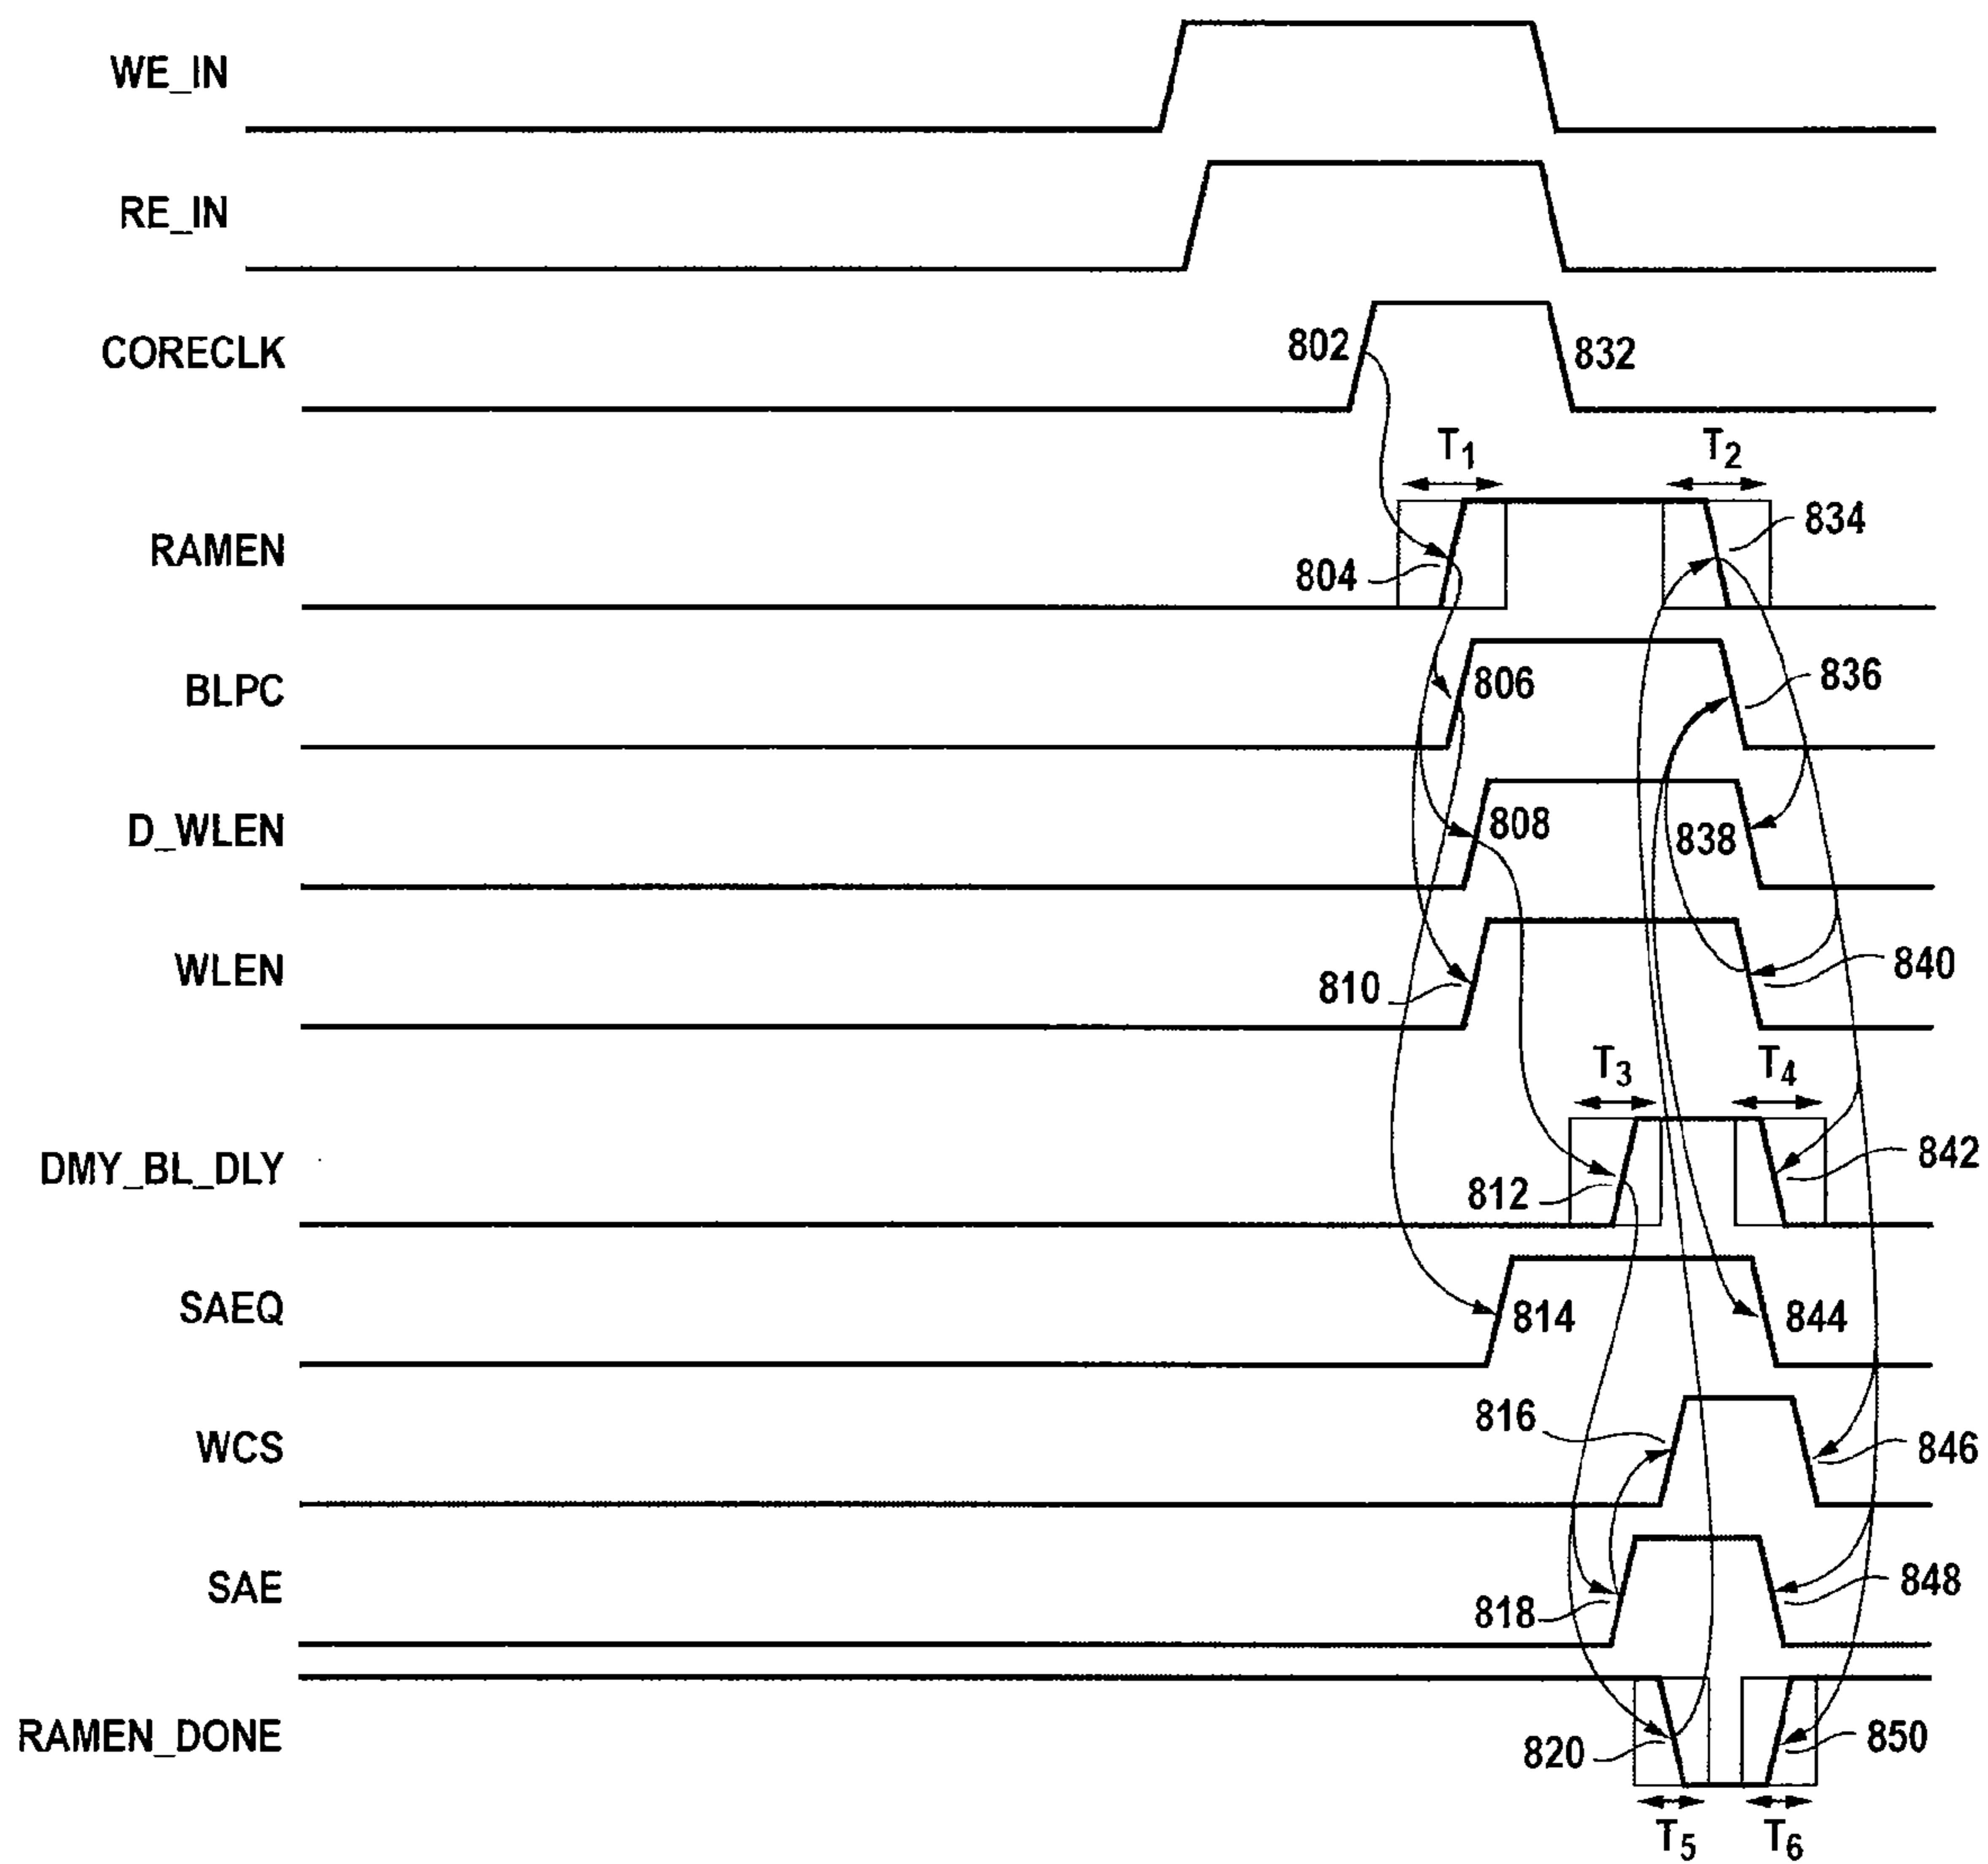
WE_IN

RE_IN

CORECLK
802
832

$T_1$
$T_2$

RAMEN
804
834

BLPC
806
836

D_WLEN
808
838

WLEN
810
840

$T_3$
$T_4$

DMY_BL_DLY
812
842

SAEQ
814
844

WCS
816
846

SAE
818
848

RAMEN_DONE
820
850

$T_5$
$T_6$